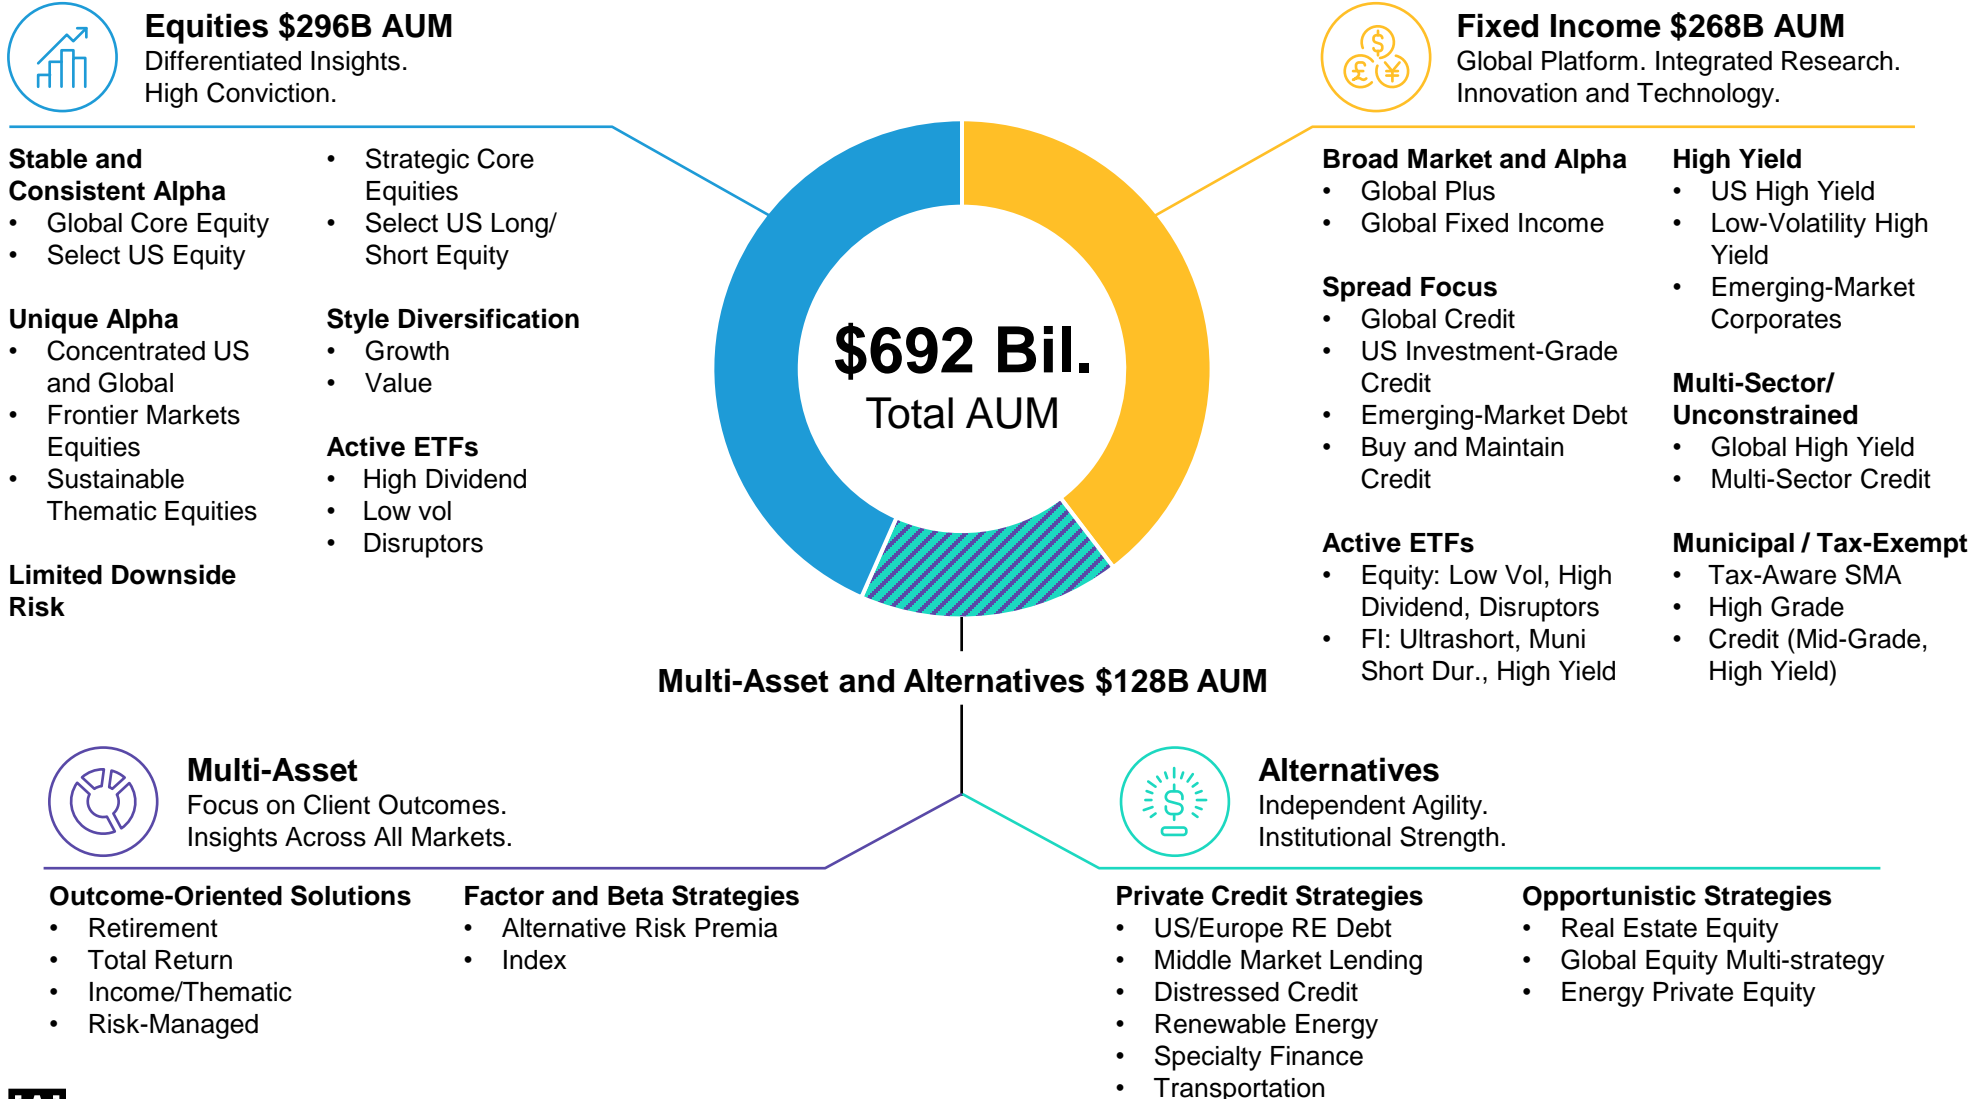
Equities $296B AUM
Differentiated Insights.
High Conviction.

Stable and Consistent Alpha
• Global Core Equity
• Select US Equity

Unique Alpha
• Concentrated US and Global
• Frontier Markets Equities
• Sustainable Thematic Equities

Limited Downside Risk

• Strategic Core Equities
• Select US Long/ Short Equity

Style Diversification
• Growth
• Value

Active ETFs
• High Dividend
• Low vol
• Disruptors

$692 Bil.
Total AUM

Multi-Asset and Alternatives $128B AUM

Fixed Income $268B AUM
Global Platform. Integrated Research.
Innovation and Technology.

Broad Market and Alpha
• Global Plus
• Global Fixed Income

Spread Focus
• Global Credit
• US Investment-Grade Credit
• Emerging-Market Debt
• Buy and Maintain Credit

Active ETFs
• Equity: Low Vol, High Dividend, Disruptors
• FI: Ultrashort, Muni Short Dur., High Yield

High Yield
• US High Yield
• Low-Volatility High Yield
• Emerging-Market Corporates

Multi-Sector/ Unconstrained
• Global High Yield
• Multi-Sector Credit

Municipal / Tax-Exempt
• Tax-Aware SMA
• High Grade
• Credit (Mid-Grade, High Yield)

Multi-Asset
Focus on Client Outcomes.
Insights Across All Markets.

Outcome-Oriented Solutions
• Retirement
• Total Return
• Income/Thematic
• Risk-Managed

Factor and Beta Strategies
• Alternative Risk Premia
• Index

Alternatives
Independent Agility.
Institutional Strength.

Private Credit Strategies
• US/Europe RE Debt
• Middle Market Lending
• Distressed Credit
• Renewable Energy
• Specialty Finance
• Transportation

Opportunistic Strategies
• Real Estate Equity
• Global Equity Multi-strategy
• Energy Private Equity